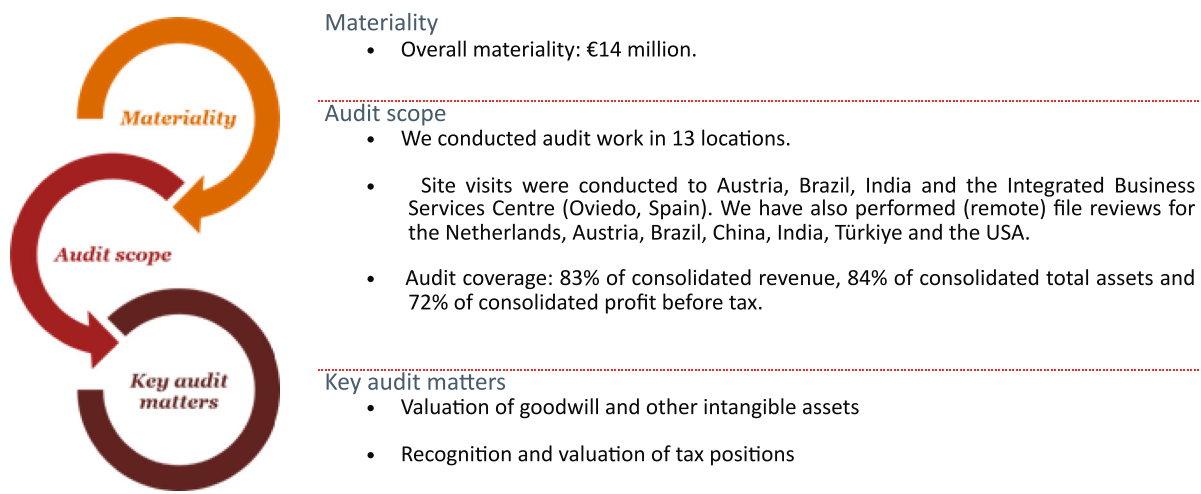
Materiality

Audit scope

Key audit matters

Materiality
• Overall materiality: €14 million.

Audit scope
• We conducted audit work in 13 locations.

• Site visits were conducted to Austria, Brazil, India and the Integrated Business Services Centre (Oviedo, Spain). We have also performed (remote) file reviews for the Netherlands, Austria, Brazil, China, India, Türkiye and the USA.

• Audit coverage: 83% of consolidated revenue, 84% of consolidated total assets and 72% of consolidated profit before tax.

Key audit matters
• Valuation of goodwill and other intangible assets

• Recognition and valuation of tax positions